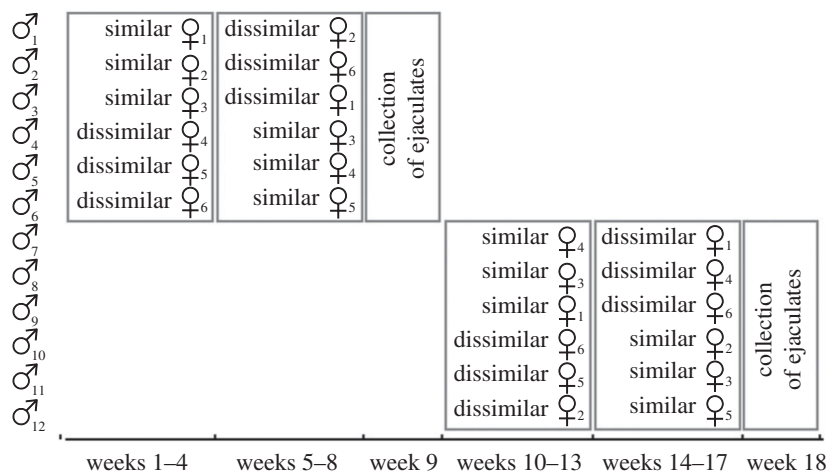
♂$_1$ ♂$_2$ ♂$_3$ ♂$_4$ ♂$_5$ ♂$_6$ ♂$_7$ ♂$_8$ ♂$_9$ ♂$_{10}$ ♂$_{11}$ ♂$_{12}$

similar ♀$_1$
similar ♀$_2$
similar ♀$_3$
dissimilar ♀$_4$
dissimilar ♀$_5$
dissimilar ♀$_6$

dissimilar ♀$_2$
dissimilar ♀$_6$
dissimilar ♀$_1$
similar ♀$_3$
similar ♀$_4$
similar ♀$_5$

collection of ejaculates

similar ♀$_4$
similar ♀$_3$
similar ♀$_1$
dissimilar ♀$_6$
dissimilar ♀$_5$
dissimilar ♀$_2$

dissimilar ♀$_1$
dissimilar ♀$_4$
dissimilar ♀$_6$
similar ♀$_2$
similar ♀$_3$
similar ♀$_5$

collection of ejaculates

weeks 1–4 weeks 5–8 week 9 weeks 10–13 weeks 14–17 week 18